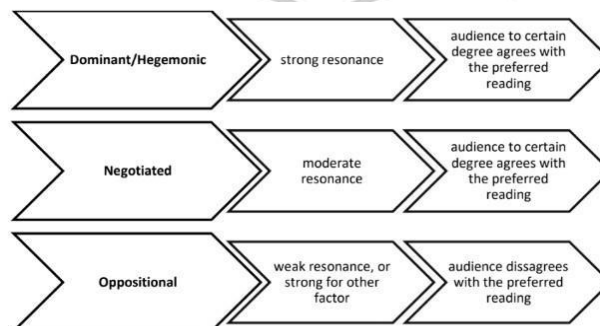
Dominant/Hegemonic

strong resonance

audience to certain degree agrees with the preferred reading

Negotiated

moderate resonance

audience to certain degree agrees with the preferred reading

Oppositional

weak resonance, or strong for other factor

audience dissagrees with the preferred reading